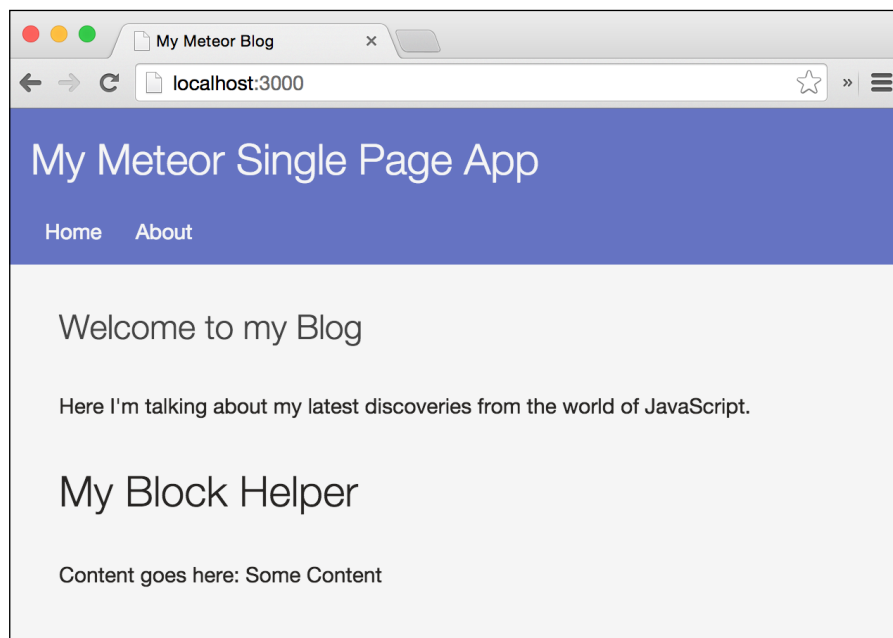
My Meteor Blog

localhost:3000

My Meteor Single Page App

Home About

Welcome to my Blog

Here I'm talking about my latest discoveries from the world of JavaScript.

My Block Helper

Content goes here: Some Content